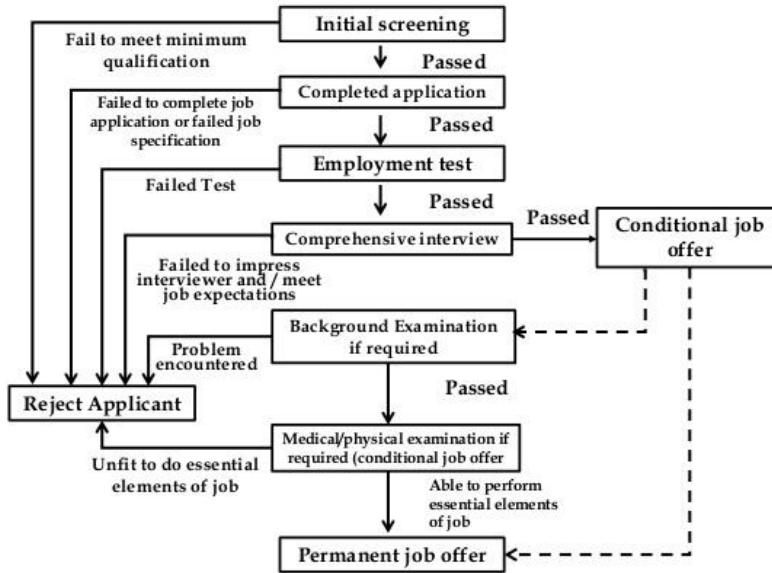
Initial screening

Fail to meet minimum qualification

Passed

Completed application

Failed to complete job application or failed job specification

Passed

Employment test

Failed Test

Passed

Comprehensive interview

Passed

Conditional job offer

Failed to impress interviewer and / meet job expectations

Background Examination if required

Problem encountered

Reject Applicant

Passed

Medical/physical examination if required (conditional job offer

Unfit to do essential elements of job

Able to perform essential elements of job

Permanent job offer